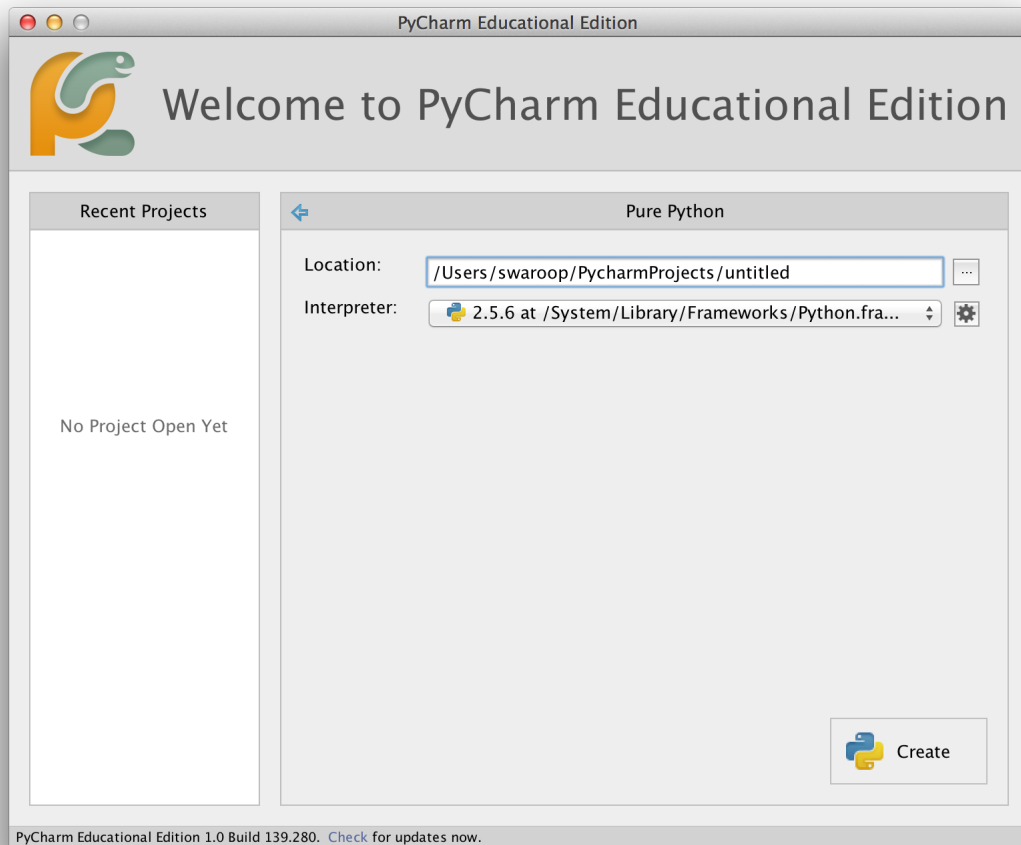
PyCharm Educational Edition

Welcome to PyCharm Educational Edition

Recent Projects

No Project Open Yet

Pure Python

Location: /Users/swaroop/PycharmProjects/untitled ...

Interpreter: 2.5.6 at /System/Library/Frameworks/Python.fra...

Create

PyCharm Educational Edition 1.0 Build 139.280. Check for updates now.